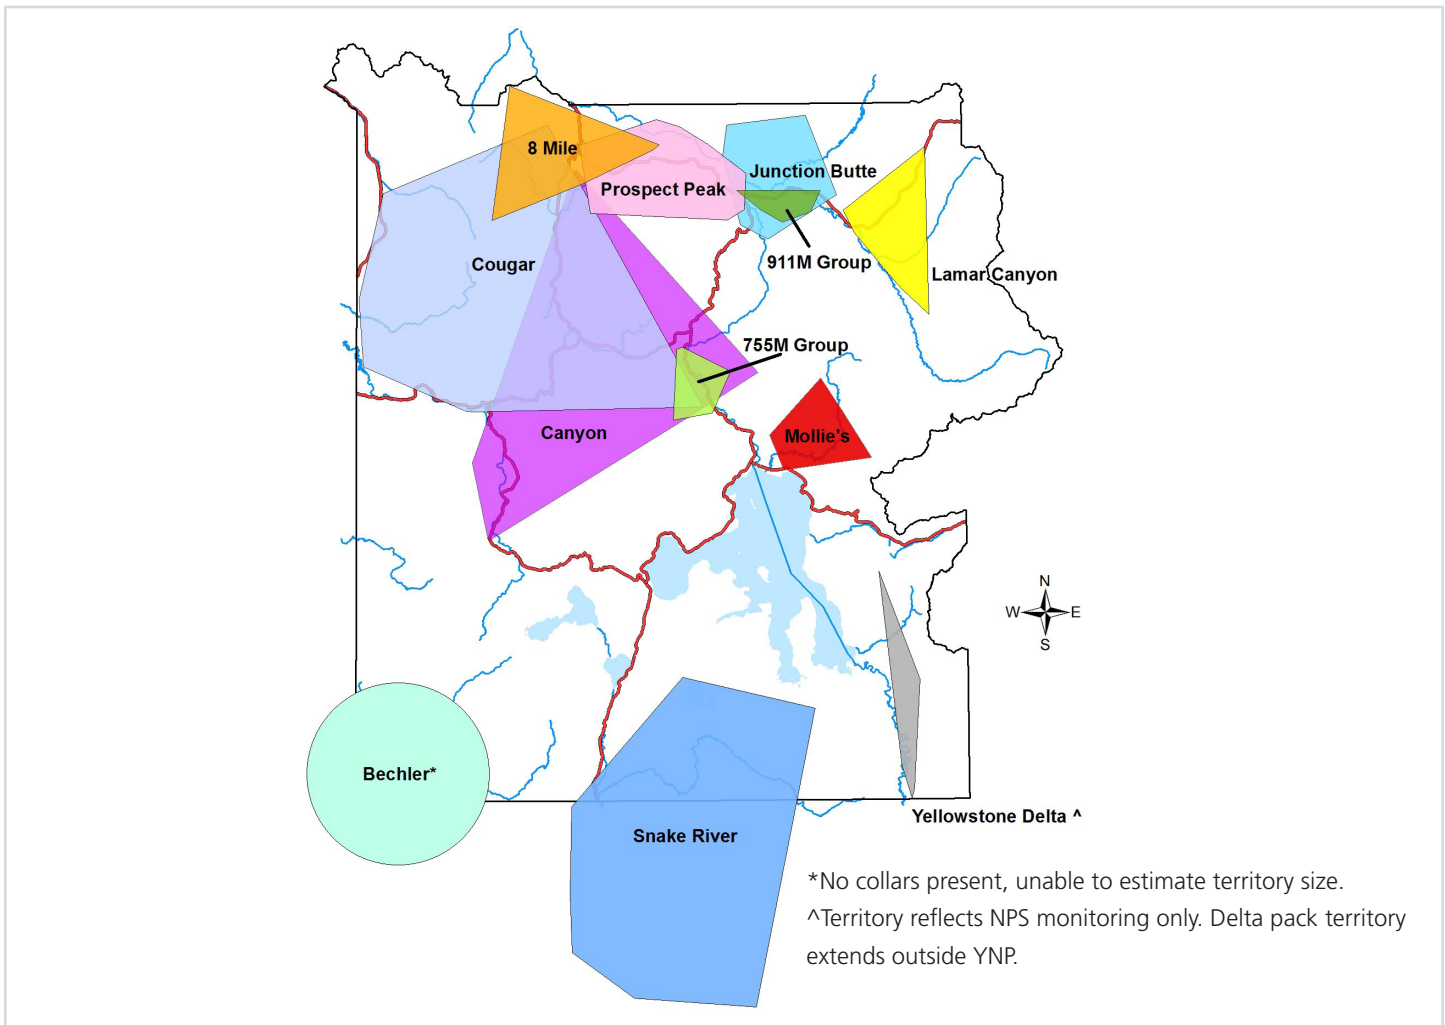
8 Mile

Prospect Peak

Junction Butte

911M Group

Lamar Canyon

Cougar

755M Group

Canyon

Mollie's

N
W E
S

Bechler*

Snake River

Yellowstone Delta ^

*No collars present, unable to estimate territory size.
^Territory reflects NPS monitoring only. Delta pack territory extends outside YNP.